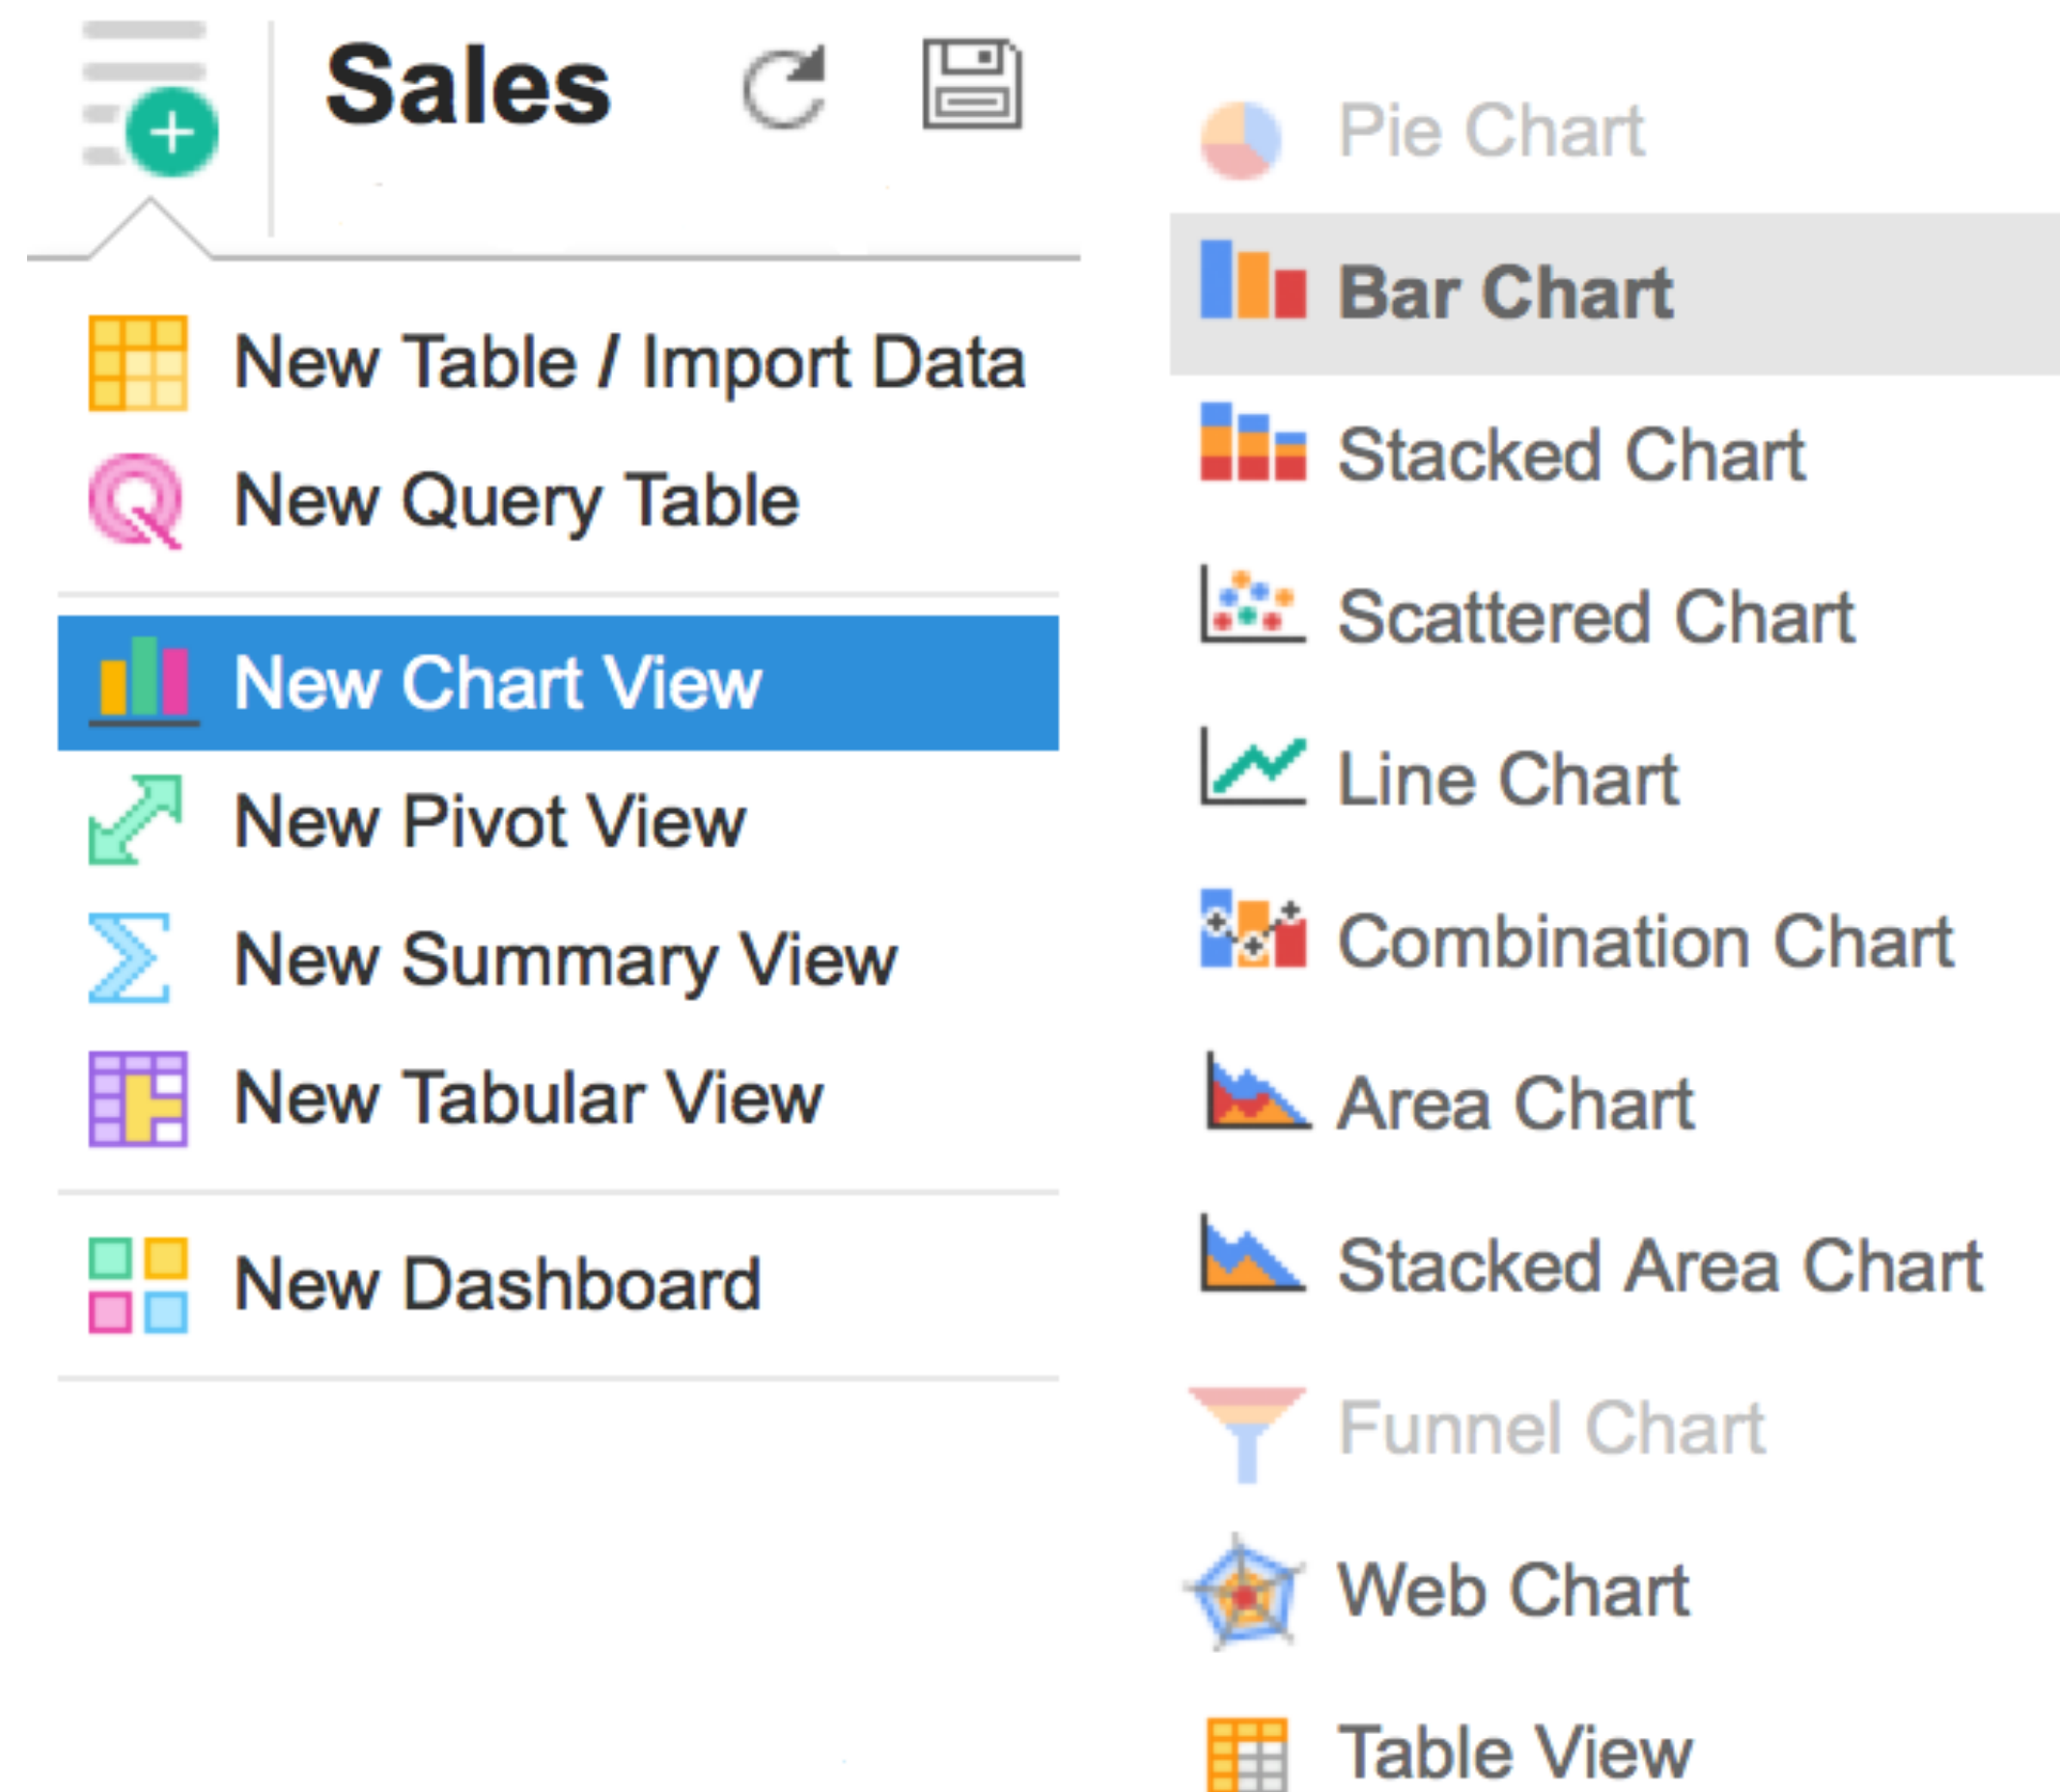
Sales

New Table / Import Data
New Query Table
New Chart View
New Pivot View
New Summary View
New Tabular View
New Dashboard

Pie Chart
Bar Chart
Stacked Chart
Scattered Chart
Line Chart
Combination Chart
Area Chart
Stacked Area Chart
Funnel Chart
Web Chart
Table View